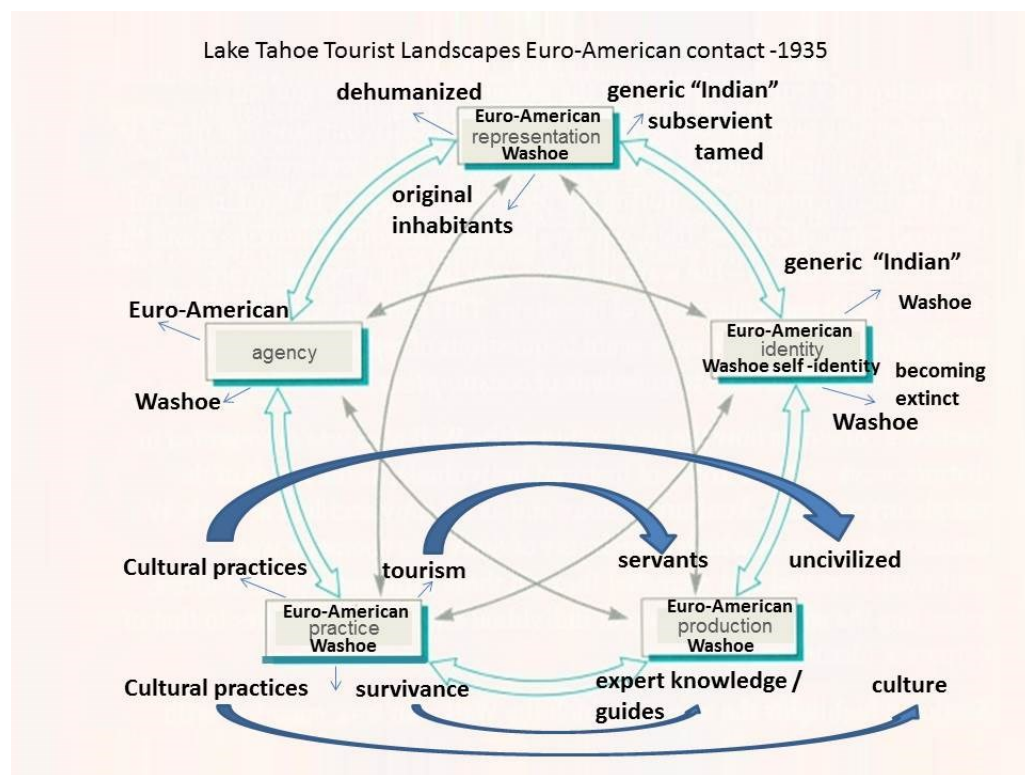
Lake Tahoe Tourist Landscapes Euro-American contact -1935

dehumanized

Euro-American
representation
Washoe

generic "Indian"
subservient
tamed

original
inhabitants

generic "Indian"

Washoe

Euro-American

agency

Washoe

Euro-American
identity
Washoe self -identity

becoming
extinct

Washoe

Cultural practices

tourism

servants

uncivilized

Euro-American
practice
Washoe

Euro-American
production
Washoe

Cultural practices

survivance

expert knowledge /
guides

culture